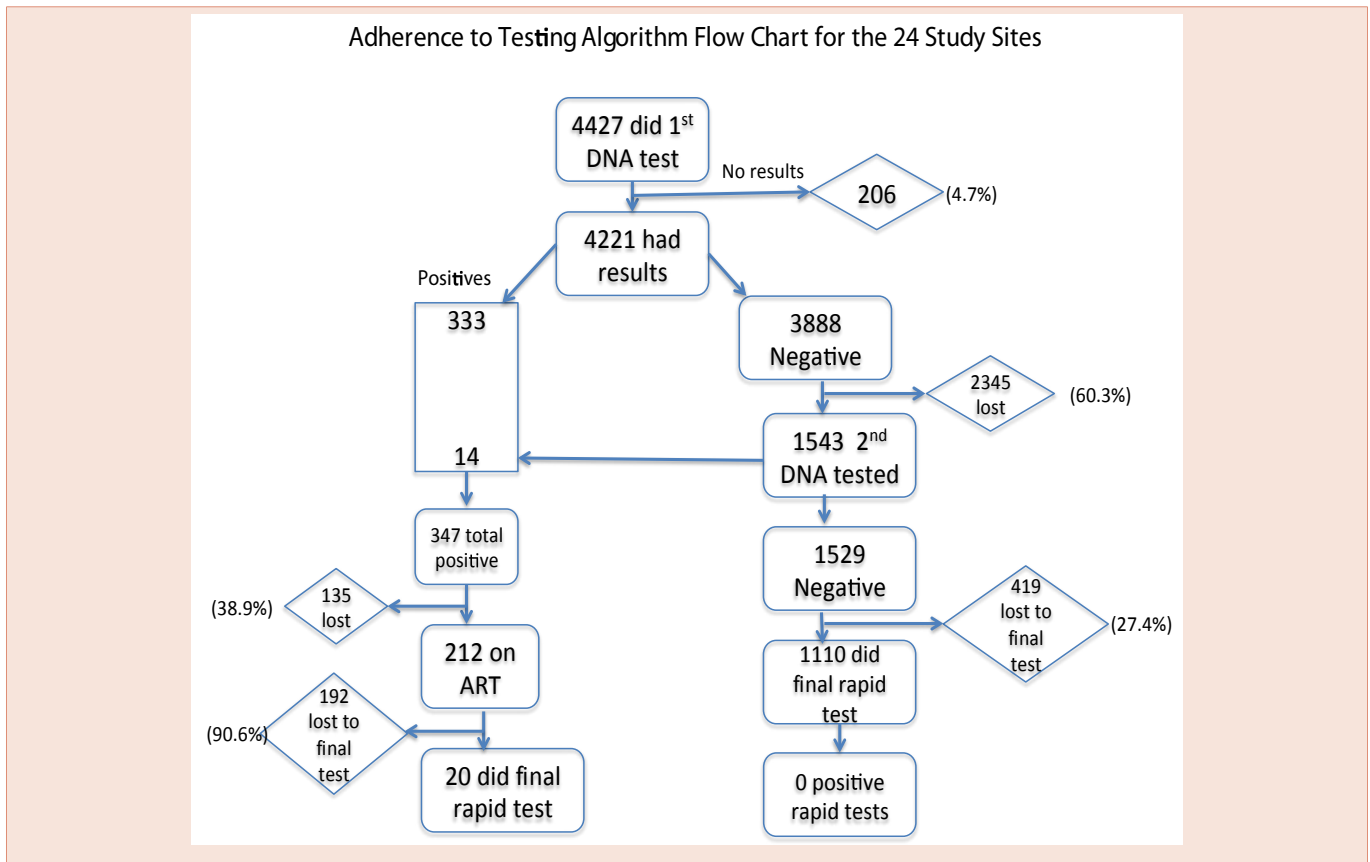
Adherence to Testing Algorithm Flow Chart for the 24 Study Sites

4427 did 1$^{st}$ DNA test

No results

206

(4.7%)

4221 had results

Positives

333

14

3888 Negative

2345 lost

(60.3%)

1543 2$^{nd}$ DNA tested

347 total positive

1529 Negative

(38.9%)

135 lost

212 on ART

419 lost to final test

(27.4%)

1110 did final rapid test

(90.6%)

192 lost to final test

20 did final rapid test

0 positive rapid tests